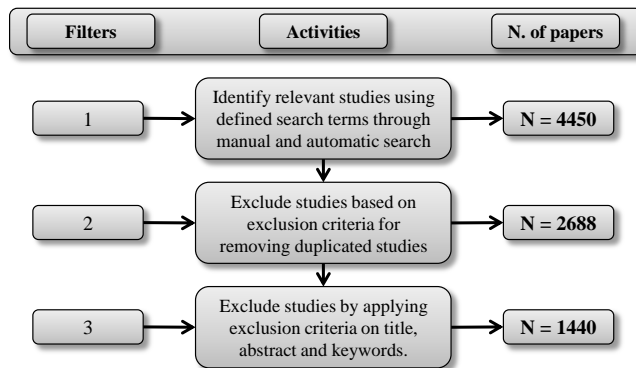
Filters

Activities

N. of papers

1

Identify relevant studies using defined search terms through manual and automatic search

N = 4450

2

Exclude studies based on exclusion criteria for removing duplicated studies

N = 2688

3

Exclude studies by applying exclusion criteria on title, abstract and keywords.

N = 1440